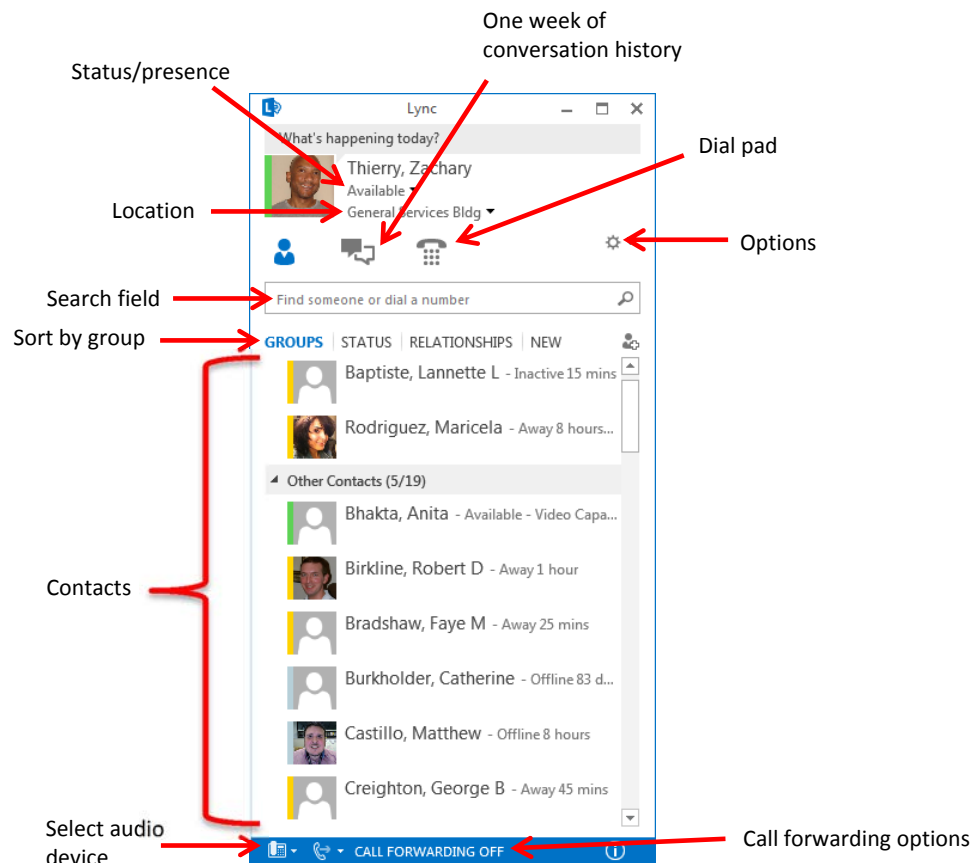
One week of conversation history

Status/presence

Lync

What's happening today?

Thierry, Zachary

Available

Dial pad

Location

General Services Bldg

Options

Search field

Find someone or dial a number

Sort by group

GROUPS | STATUS | RELATIONSHIPS | NEW

Baptiste, Lannette L - Inactive 15 mins

Rodriguez, Maricela - Away 8 hours...

Other Contacts (5/19)

Bhakta, Anita - Available - Video Capa...

Contacts

Birkline, Robert D - Away 1 hour

Bradshaw, Faye M - Away 25 mins

Burkholder, Catherine - Offline 83 d...

Castillo, Matthew - Offline 8 hours

Creighton, George B - Away 45 mins

Select audio device

CALL FORWARDING OFF

Call forwarding options